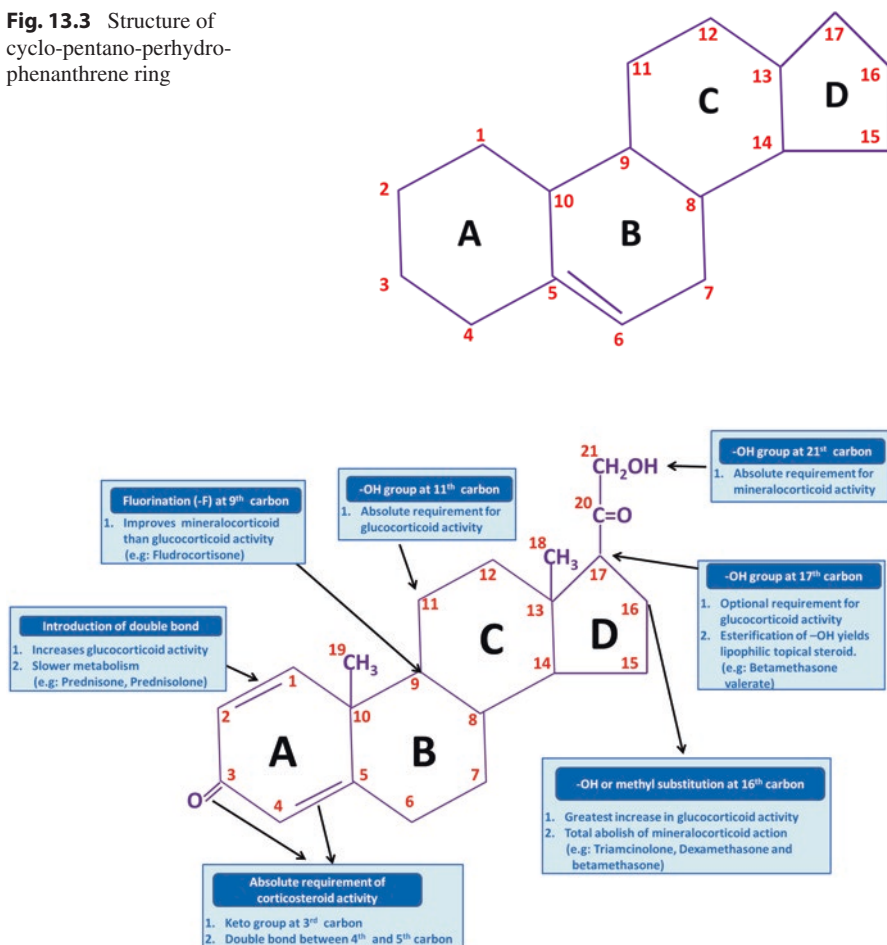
**Fig. 13.3** Structure of cyclo-pentano-perhydrophenanthrene ring

17 12 11 C 13 D 16 15 14 9 1 2 10 8 A B 3 5 7 4 6

-OH group at 21st carbon
1. Absolute requirement for mineralocorticoid activity

Fluorination (-F) at 9th carbon
1. Improves mineralocorticoid than glucocorticoid activity (e.g: Fludrocortisone)

-OH group at 11th carbon
1. Absolute requirement for glucocorticoid activity

21 $CH_2OH$
20 C=O
18 $CH_3$
17

-OH group at 17th carbon
1. Optional requirement for glucocorticoid activity
2. Esterification of –OH yields lipophilic topical steroid. (e.g: Betamethasone valerate)

Introduction of double bond
1. Increases glucocorticoid activity
2. Slower metabolism (e.g: Prednisone, Prednisolone)

12 11 C 13 D 16 15 14
19 $CH_3$
1 2 10 9 8 A B 3 5 7 O 4 6

-OH or methyl substitution at 16th carbon
1. Greatest increase in glucocorticoid activity
2. Total abolish of mineralocorticoid action (e.g: Triamcinolone, Dexamethasone and betamethasone)

Absolute requirement of corticosteroid activity
1. Keto group at 3rd carbon
2. Double bond between 4th and 5th carbon